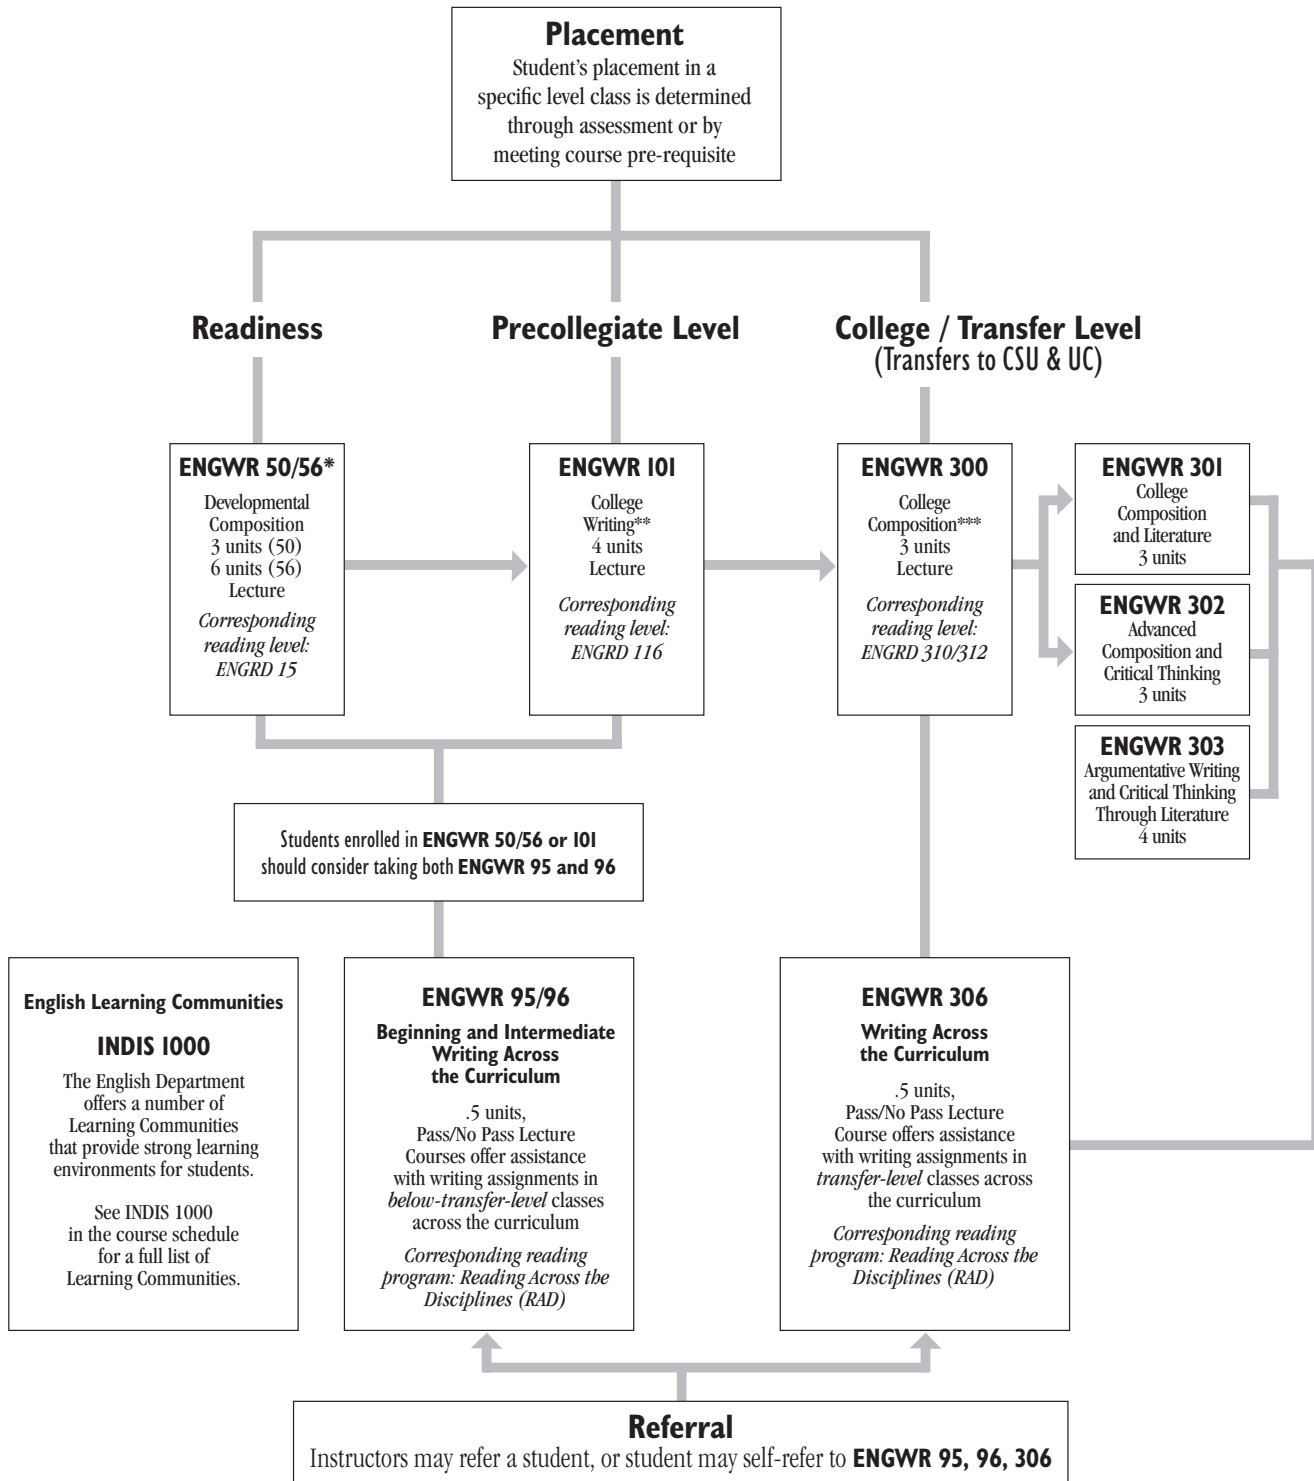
**Placement**
Student's placement in a specific level class is determined through assessment or by meeting course pre-requisite

**Readiness**

**Precollegiate Level**

**College / Transfer Level**
(Transfers to CSU & UC)

**ENGWR 50/56***
Developmental Composition
3 units (50)
6 units (56)
Lecture
*Corresponding reading level: ENGRD 15*

**ENGWR 101**
College Writing**
4 units
Lecture
*Corresponding reading level: ENGRD 116*

**ENGWR 300**
College Composition***
3 units
Lecture
*Corresponding reading level: ENGRD 310/312*

**ENGWR 301**
College Composition and Literature
3 units

**ENGWR 302**
Advanced Composition and Critical Thinking
3 units

**ENGWR 303**
Argumentative Writing and Critical Thinking Through Literature
4 units

Students enrolled in **ENGWR 50/56 or 101** should consider taking both **ENGWR 95 and 96**

**English Learning Communities**

**INDIS 1000**

The English Department offers a number of Learning Communities that provide strong learning environments for students.

See INDIS 1000 in the course schedule for a full list of Learning Communities.

**ENGWR 95/96**

**Beginning and Intermediate Writing Across the Curriculum**

.5 units,
Pass/No Pass Lecture
Courses offer assistance with writing assignments in *below-transfer-level* classes across the curriculum

*Corresponding reading program: Reading Across the Disciplines (RAD)*

**ENGWR 306**

**Writing Across the Curriculum**

.5 units,
Pass/No Pass Lecture
Course offers assistance with writing assignments in *transfer-level* classes across the curriculum

*Corresponding reading program: Reading Across the Disciplines (RAD)*

**Referral**
Instructors may refer a student, or student may self-refer to **ENGWR 95, 96, 306**